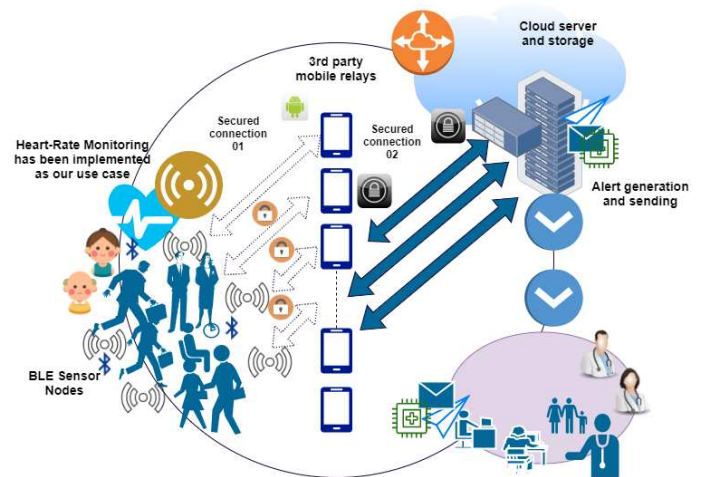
Cloud server and storage

3rd party mobile relays

Secured connection 01

Secured connection 02

Heart-Rate Monitoring has been implemented as our use case

Alert generation and sending

BLE Sensor Nodes